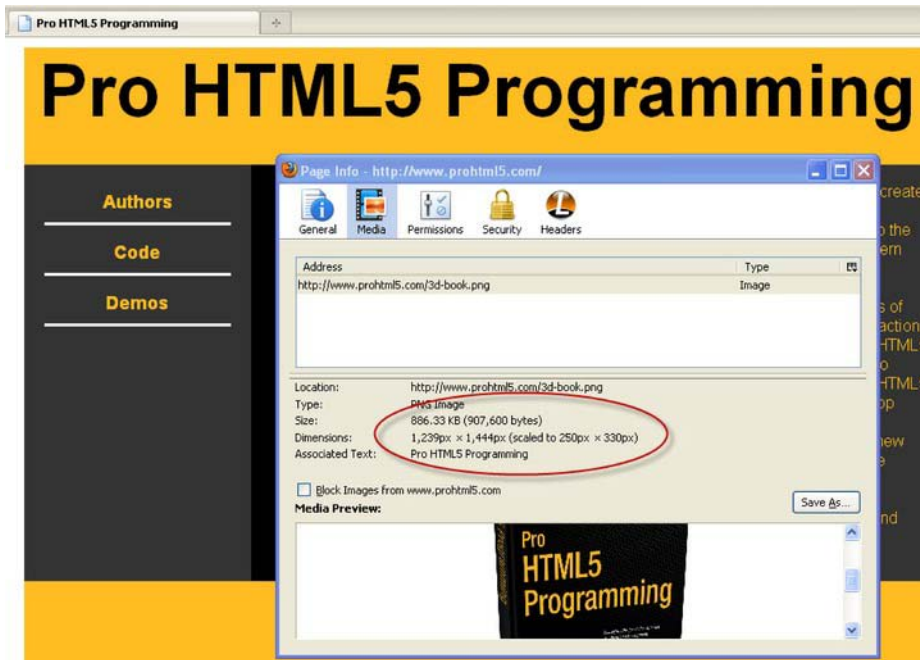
Pro HTML5 Programming

Pro HTML5 Programming

Authors

Code

Demos

Page Info - http://www.prohtml5.com/

General Media Permissions Security Headers

| Address | Type |
|---|---|
| http://www.prohtml5.com/3d-book.png | Image |

Location: http://www.prohtml5.com/3d-book.png
Type: PNG Image
Size: 886.33 KB (907,600 bytes)
Dimensions: 1,239px × 1,444px (scaled to 250px × 330px)
Associated Text: Pro HTML5 Programming

Block Images from www.prohtml5.com

Save As...

Media Preview:

Pro HTML5 Programming

create
the
ern
s of
action
HTML
o
HTML
op
new
e
nd